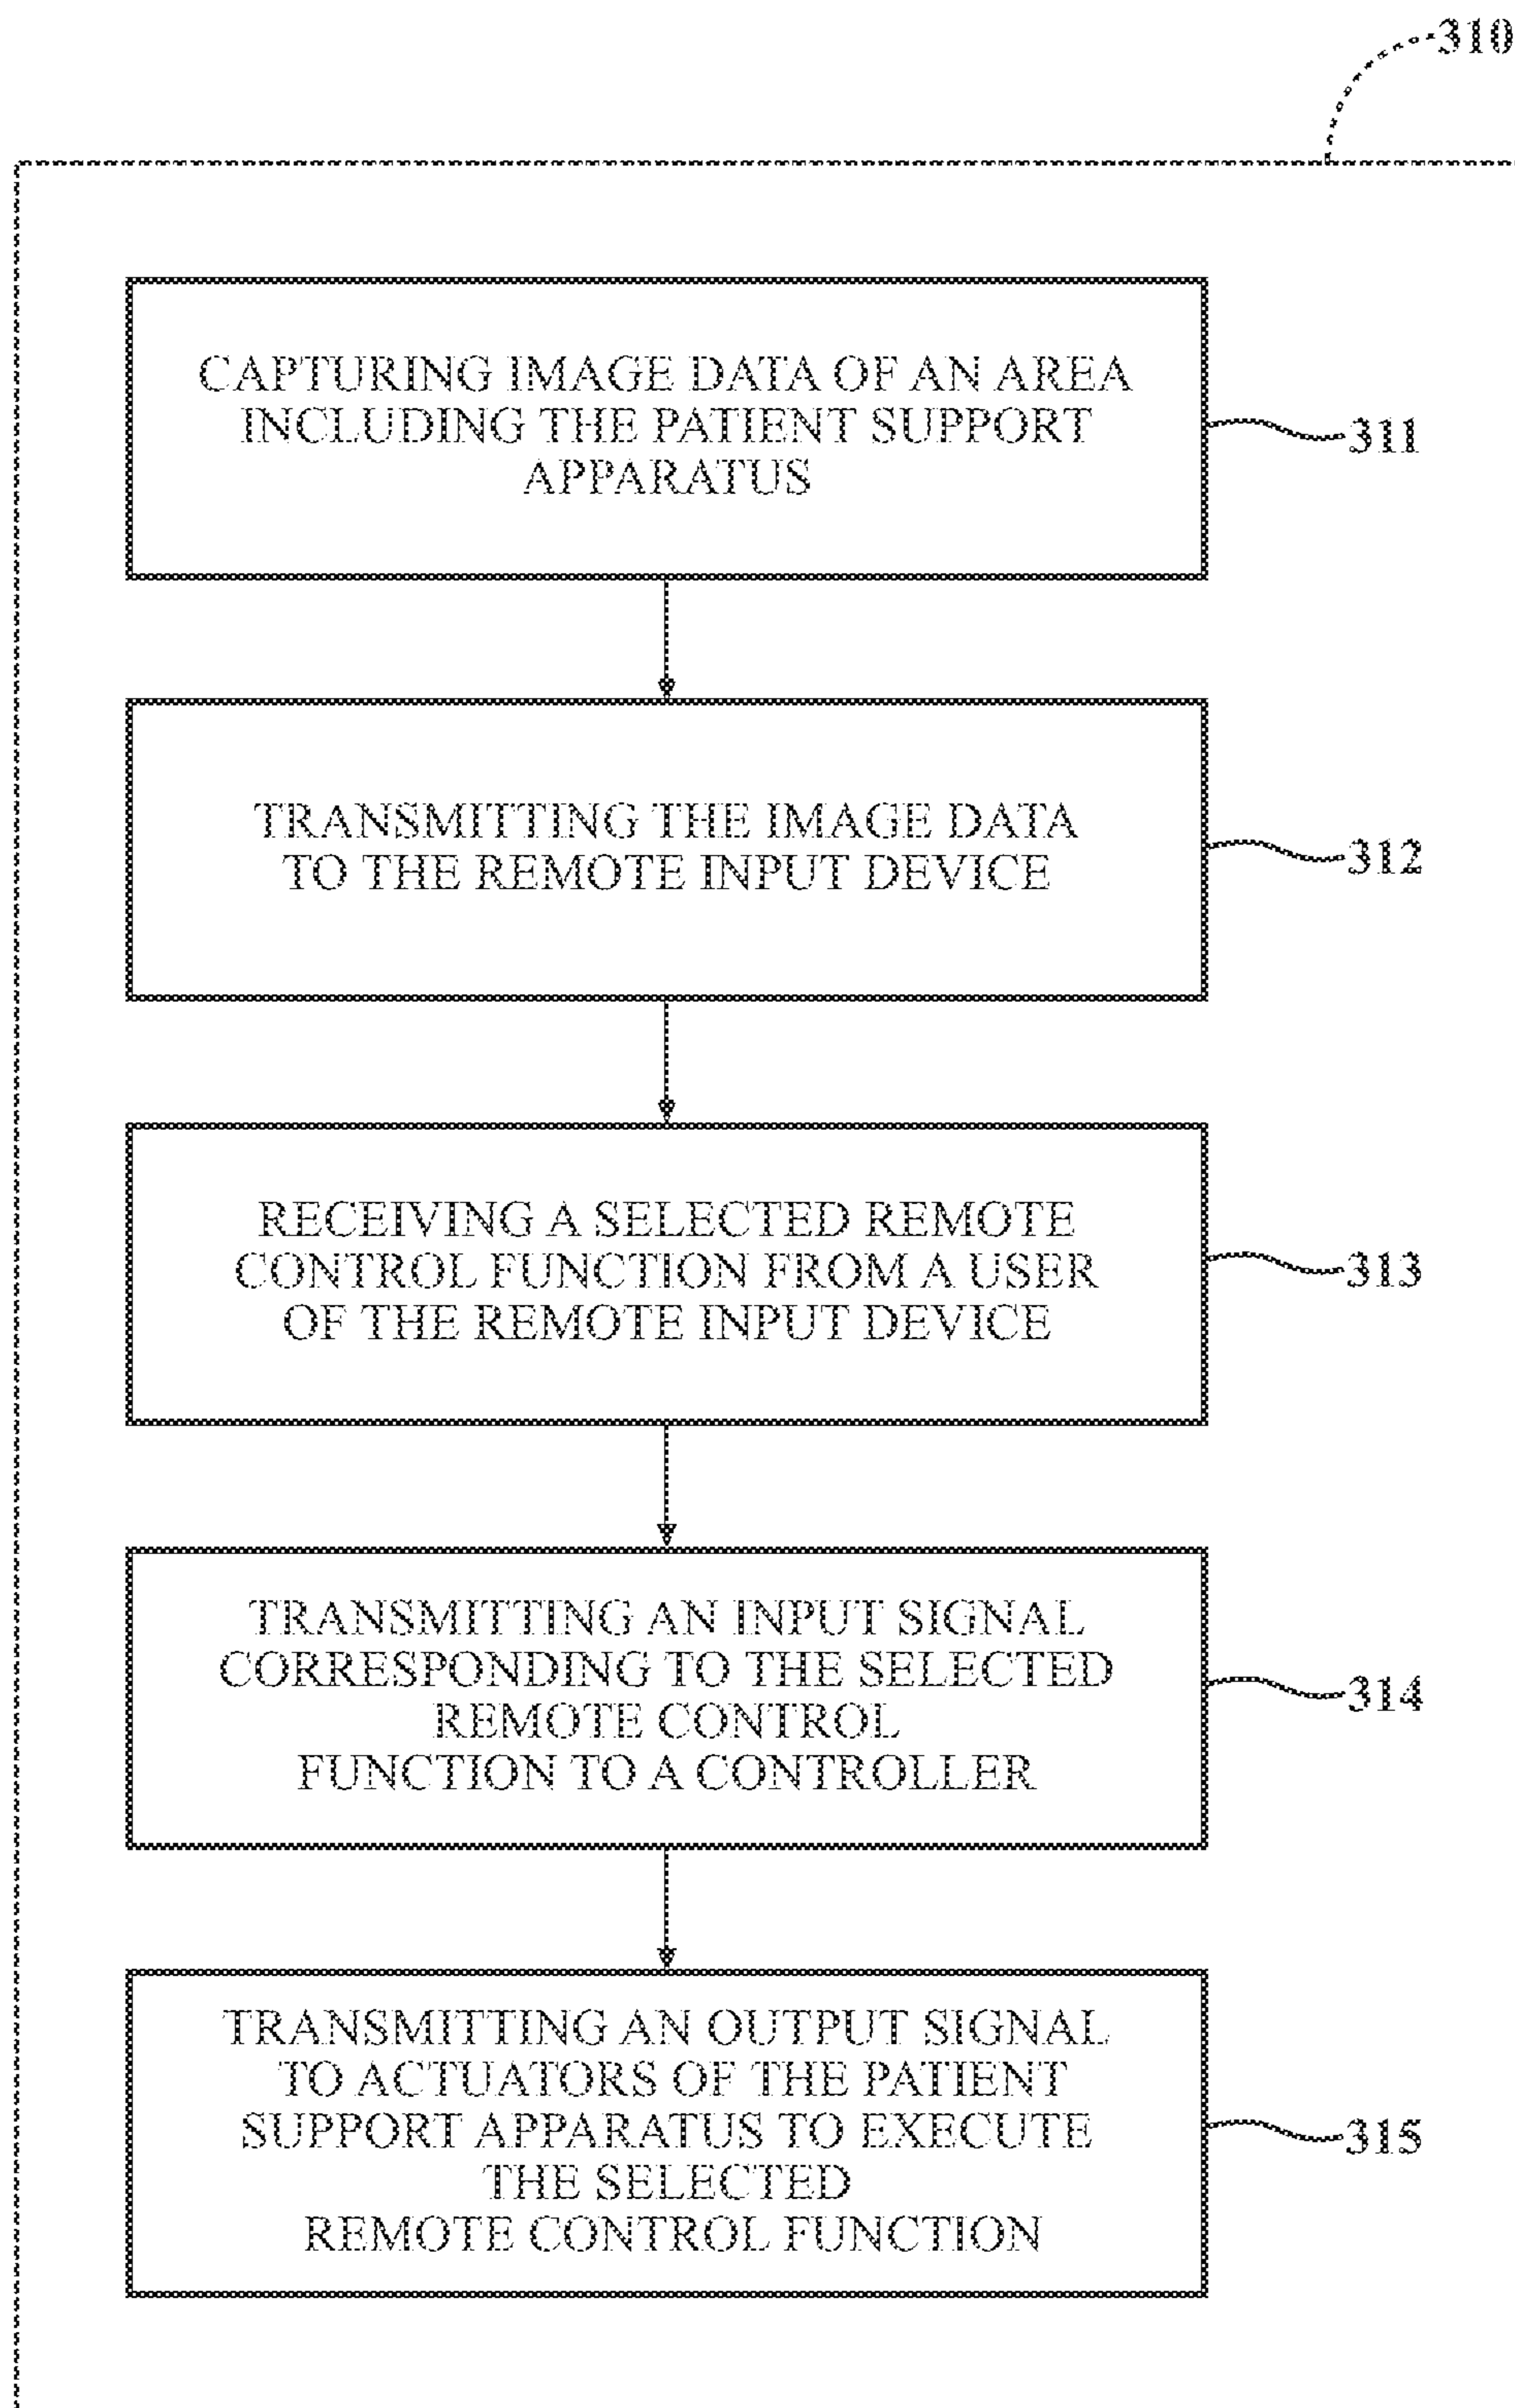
310

CAPTURING IMAGE DATA OF AN AREA INCLUDING THE PATIENT SUPPORT APPARATUS

311

TRANSMITTING THE IMAGE DATA TO THE REMOTE INPUT DEVICE

312

RECEIVING A SELECTED REMOTE CONTROL FUNCTION FROM A USER OF THE REMOTE INPUT DEVICE

313

TRANSMITTING AN INPUT SIGNAL CORRESPONDING TO THE SELECTED REMOTE CONTROL FUNCTION TO A CONTROLLER

314

TRANSMITTING AN OUTPUT SIGNAL TO ACTUATORS OF THE PATIENT SUPPORT APPARATUS TO EXECUTE THE SELECTED REMOTE CONTROL FUNCTION

315